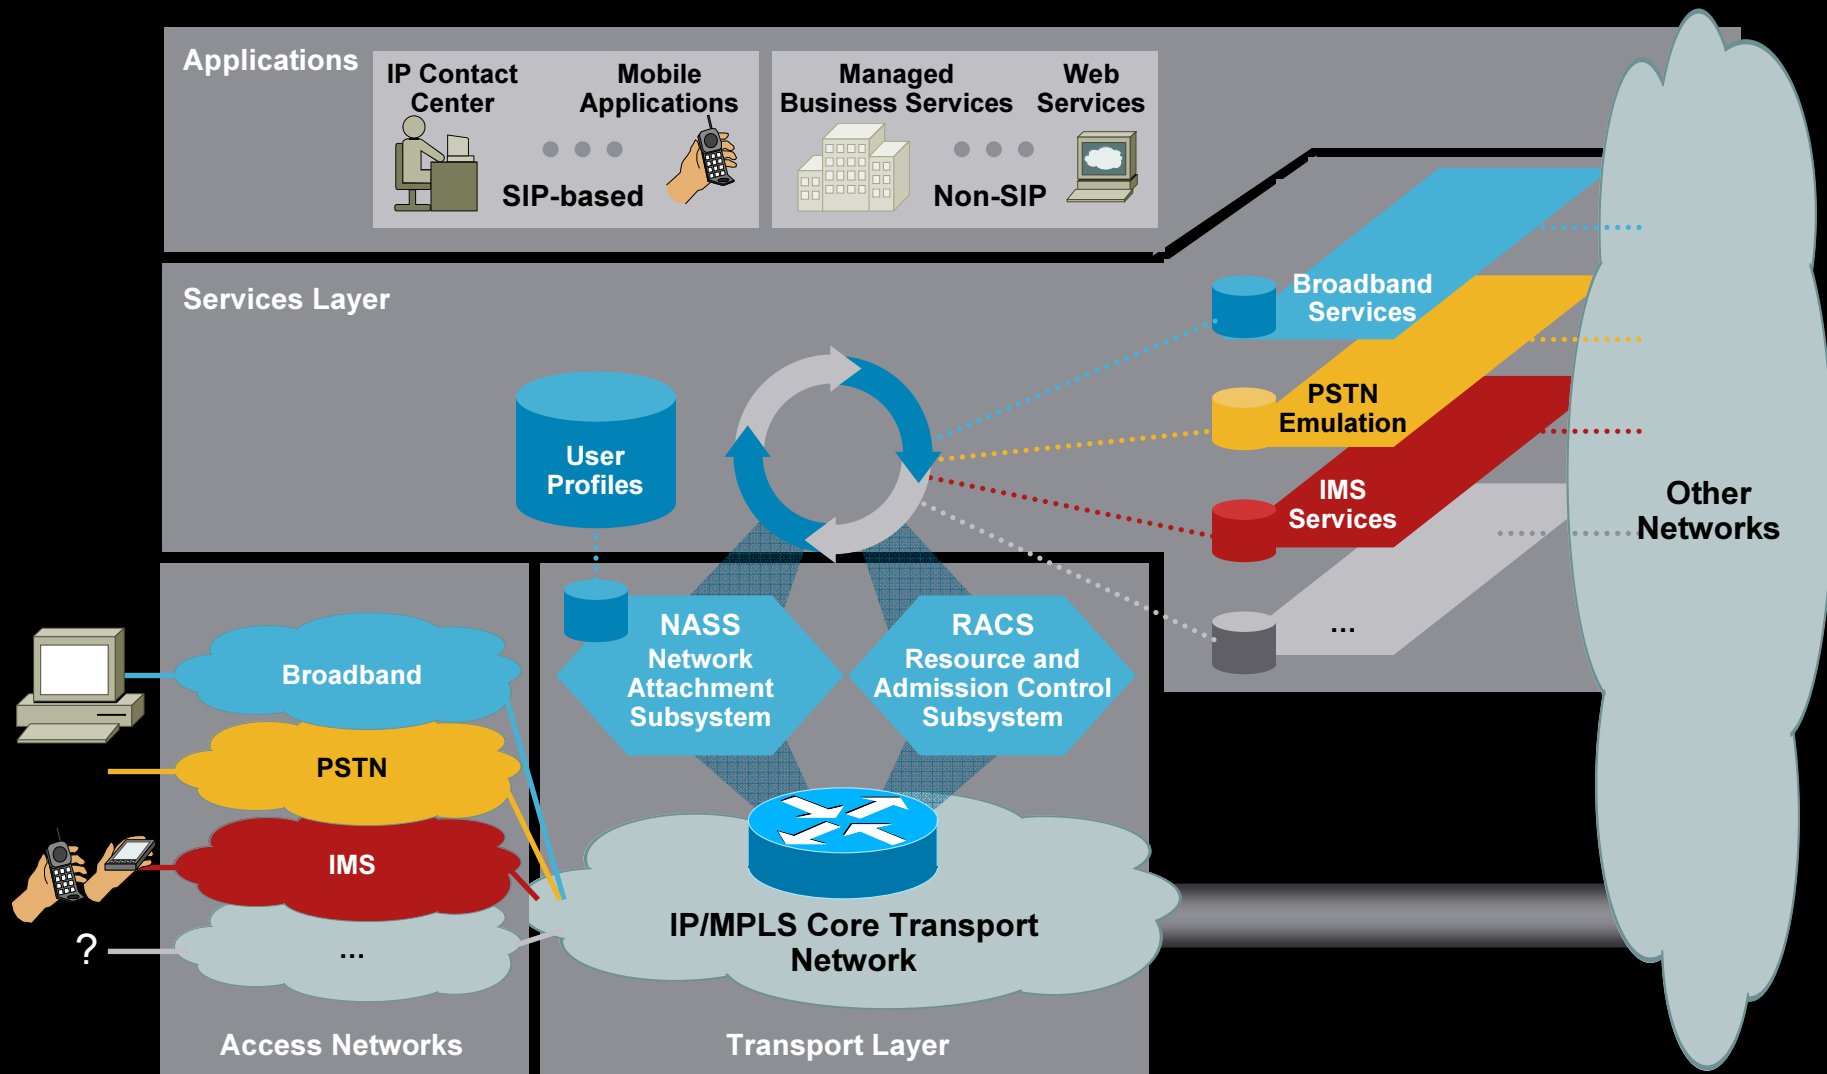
Applications

IP Contact Center

Mobile Applications

SIP-based

Managed Business Services

Web Services

Non-SIP

Services Layer

Broadband Services

PSTN Emulation

IMS Services

...

User Profiles

Other Networks

Broadband

PSTN

IMS

...

?

NASS Network Attachment Subsystem

RACS Resource and Admission Control Subsystem

IP/MPLS Core Transport Network

Access Networks

Transport Layer